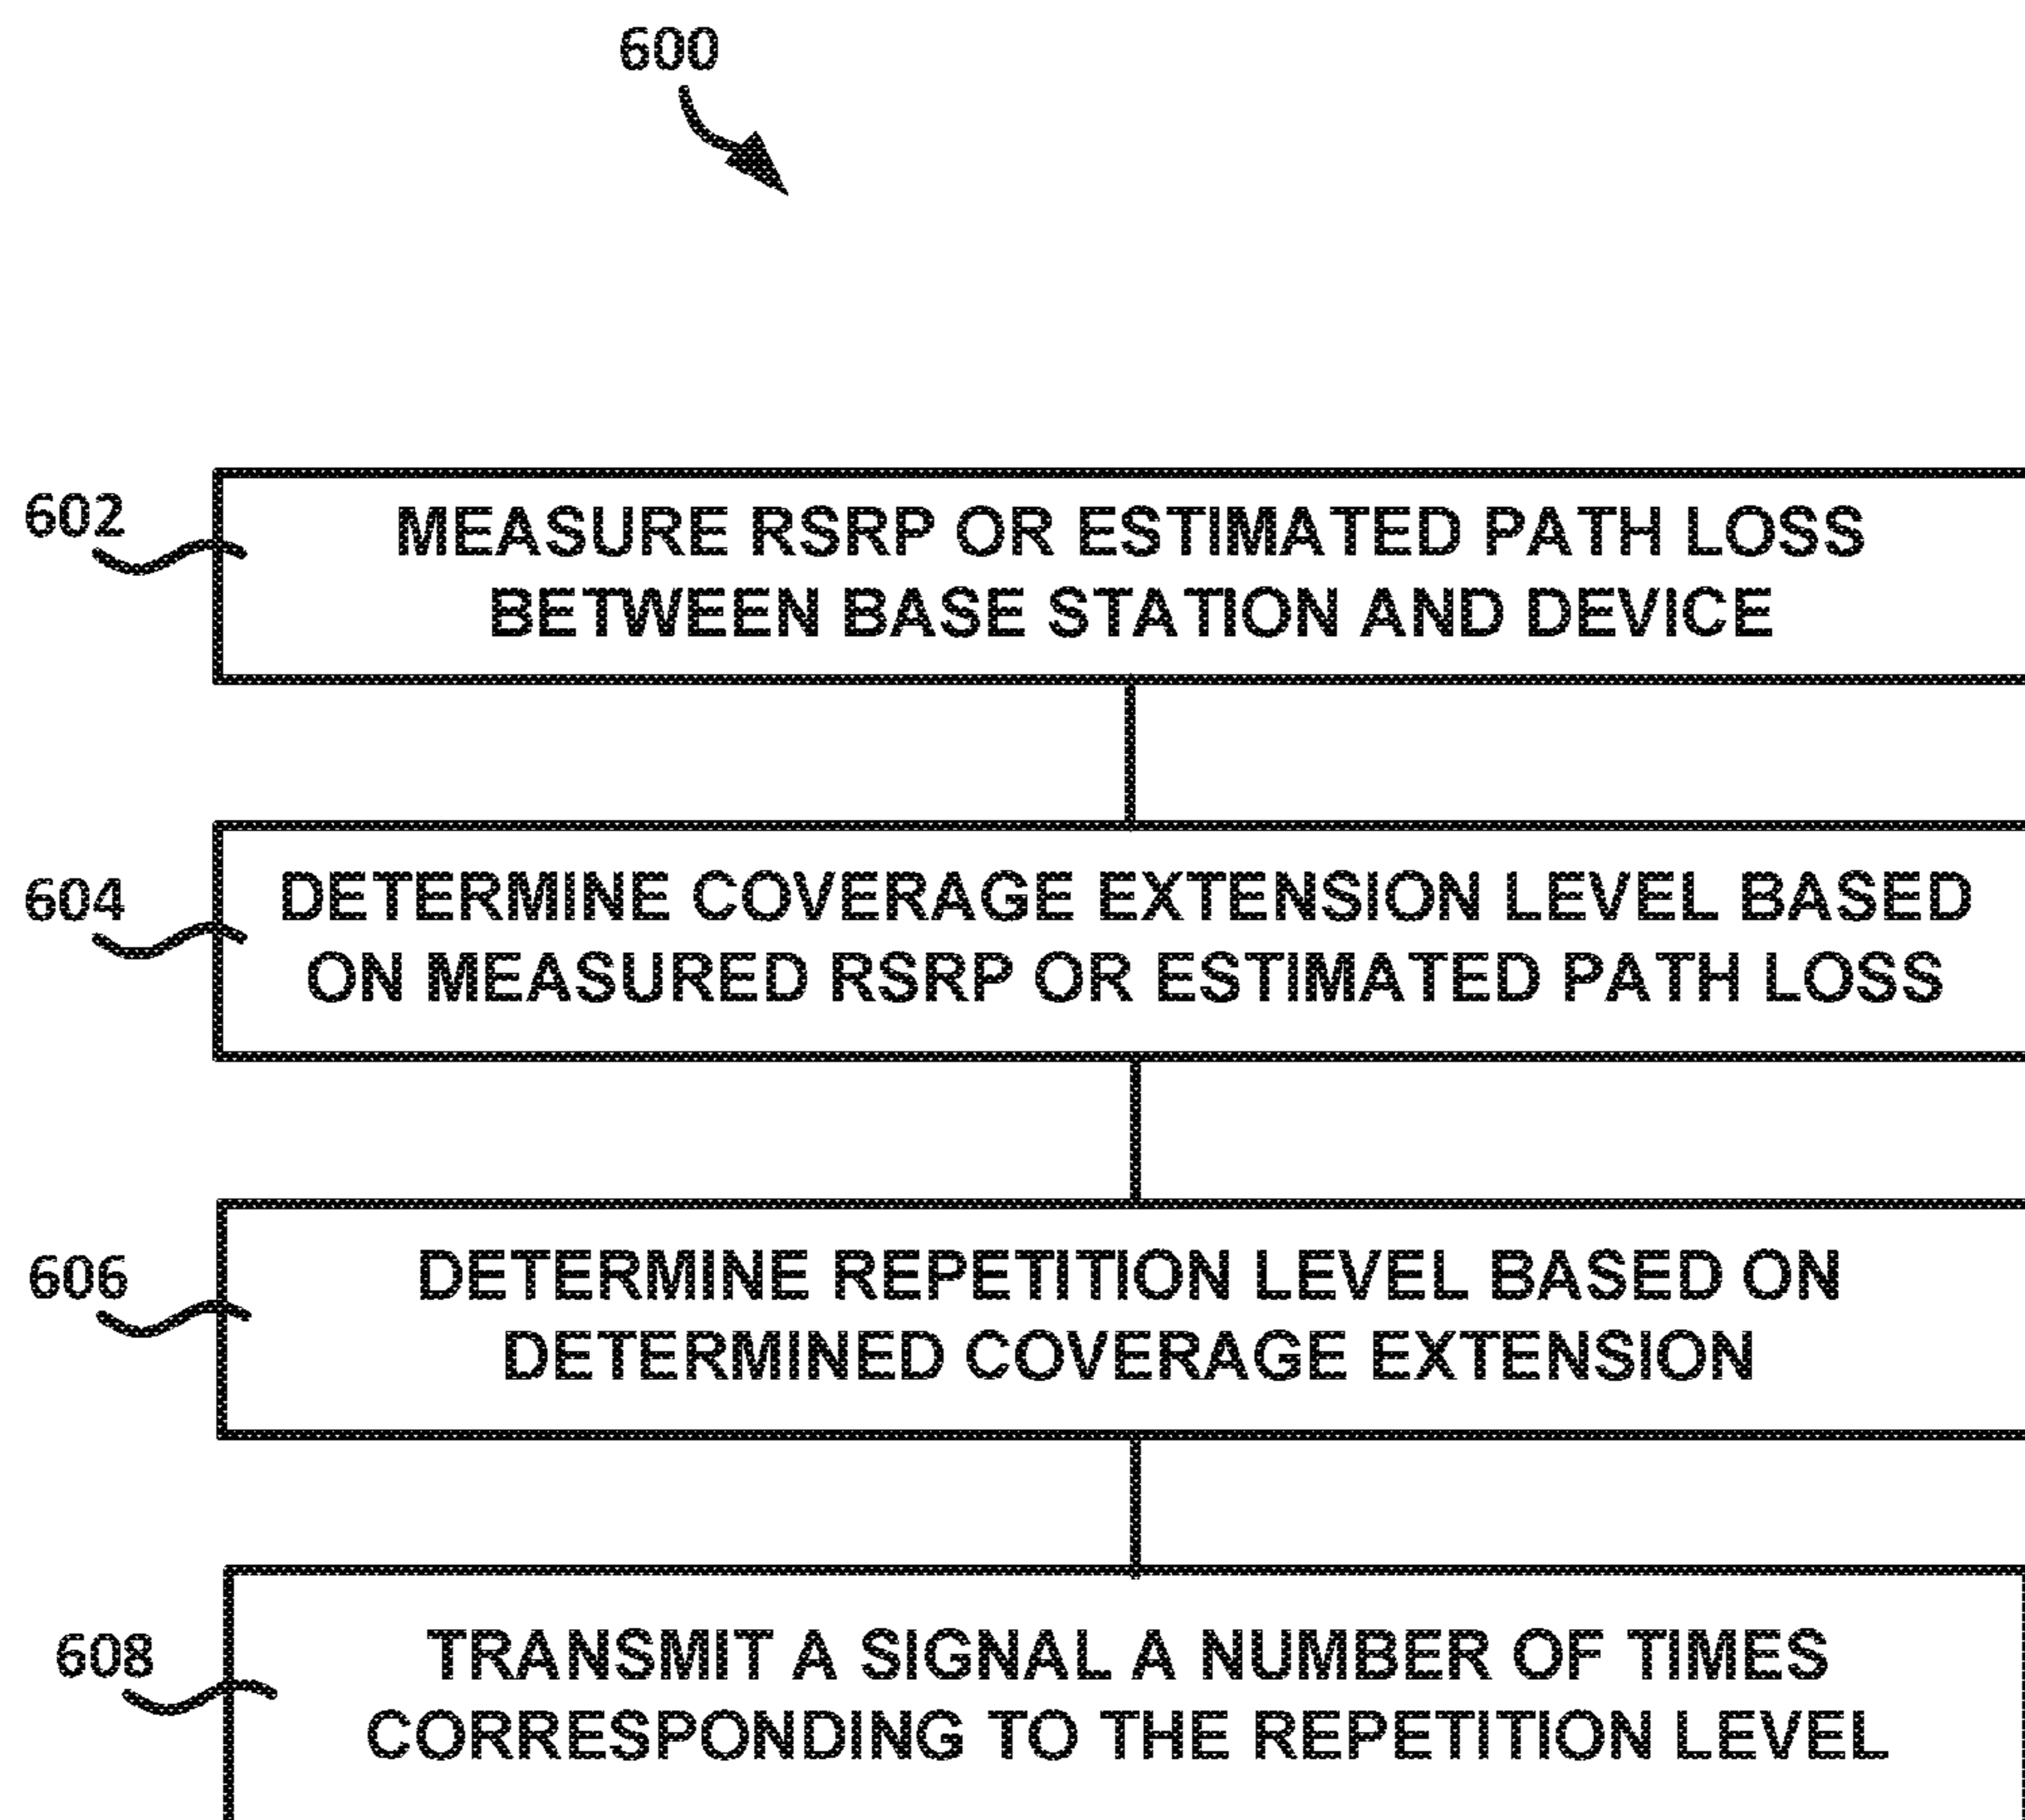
600

602

MEASURE RSRP OR ESTIMATED PATH LOSS BETWEEN BASE STATION AND DEVICE

604

DETERMINE COVERAGE EXTENSION LEVEL BASED ON MEASURED RSRP OR ESTIMATED PATH LOSS

606

DETERMINE REPETITION LEVEL BASED ON DETERMINED COVERAGE EXTENSION

608

TRANSMIT A SIGNAL A NUMBER OF TIMES CORRESPONDING TO THE REPETITION LEVEL